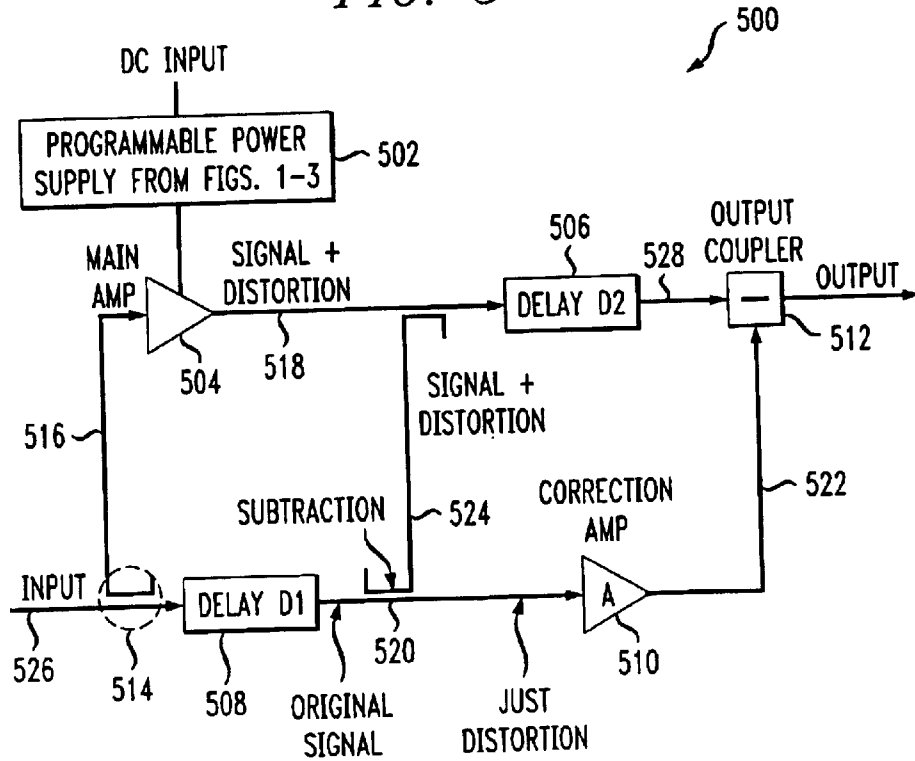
FIG. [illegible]

500

DC INPUT

PROGRAMMABLE POWER SUPPLY FROM FIGS. 1–3

502

MAIN AMP

SIGNAL + DISTORTION

506

DELAY D2

528

OUTPUT COUPLER

OUTPUT

−

512

504

518

SIGNAL + DISTORTION

516

CORRECTION AMP

522

SUBTRACTION

524

INPUT

DELAY D1

A

526

514

520

510

508

ORIGINAL SIGNAL

JUST DISTORTION